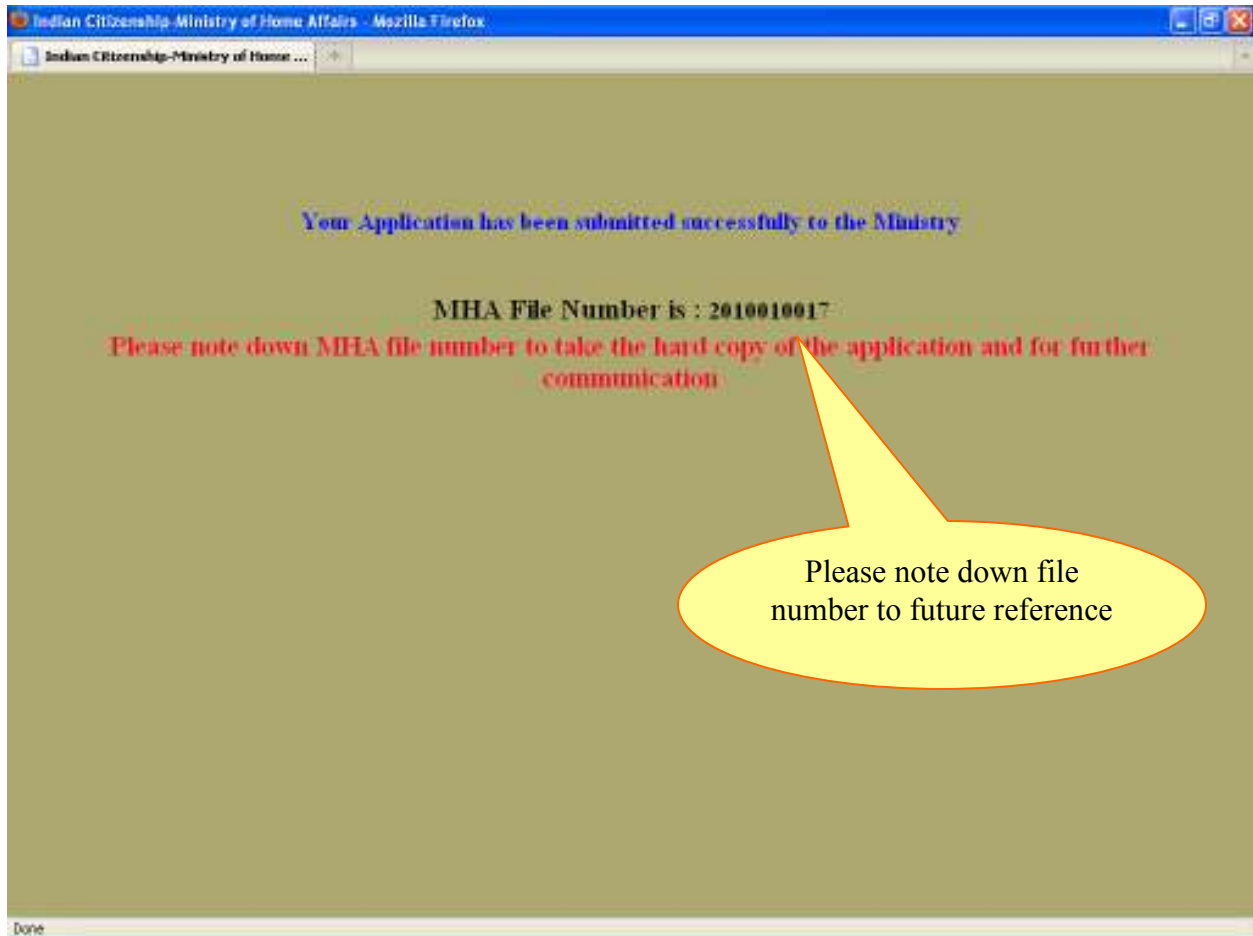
Indian Citizenship-Ministry of Home Affairs - Mozilla Firefox

Indian Citizenship-Ministry of Home ...

+

Your Application has been submitted successfully to the Ministry

MHA File Number is : 2010010017

Please note down MHA file number to take the hard copy of the application and for further communication

Please note down file number to future reference

Done